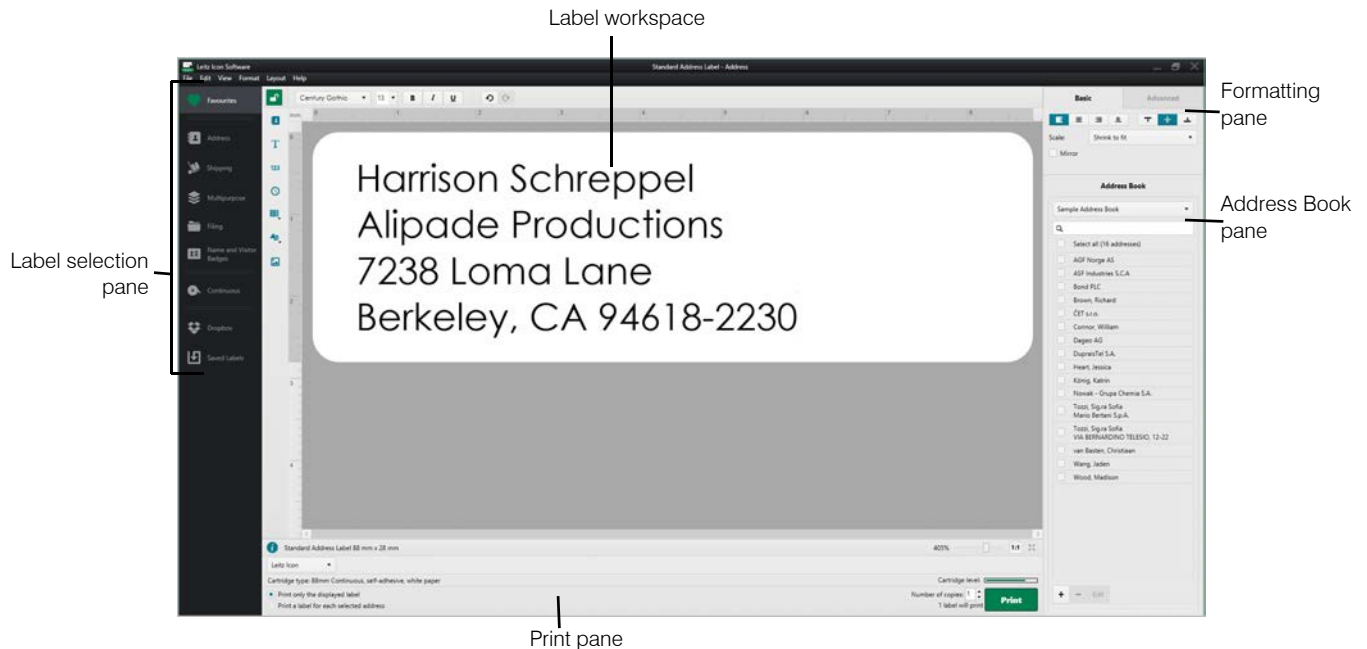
Label workspace

Formatting pane

Address Book pane

Label selection pane

Print pane

Leitz Icon Software

Standard Address Label - Address

File Edit View Format Layout Help

Favourites

Address

Shipping

Multipurpose

Filing

Name and Visitor Badges

Continuous

Dropbox

Saved Labels

Century Gothic 13 B I U

Harrison Schreppel
Alipade Productions
7238 Loma Lane
Berkeley, CA 94618-2230

Standard Address Label 88 mm x 28 mm

405% 1:1

Leitz Icon

Cartridge type: 88mm Continuous, self-adhesive, white paper

Cartridge level:

Print only the displayed label
Print a label for each selected address

Number of copies: 1
1 label will print

Print

Basic

Advanced

Scale: Shrink to fit

Mirror

Address Book

Sample Address Book

Select all (16 addresses)

AGF Norge AS

ASF Industries S.C.A

Bond PLC

Brown, Richard

ČET s.r.o.

Connor, William

Degeo AG

DupraisTel S.A.

Heart, Jessica

König, Katrin

Novak - Grupa Chemia S.A.

Tozzi, Sig.ra Sofia
Mario Bertani S.p.A.

Tozzi, Sig.ra Sofia
VIA BERNARDINO TELESIO, 12-22

van Basten, Christiaan

Wang, Jaden

Wood, Madison

+ − Edit